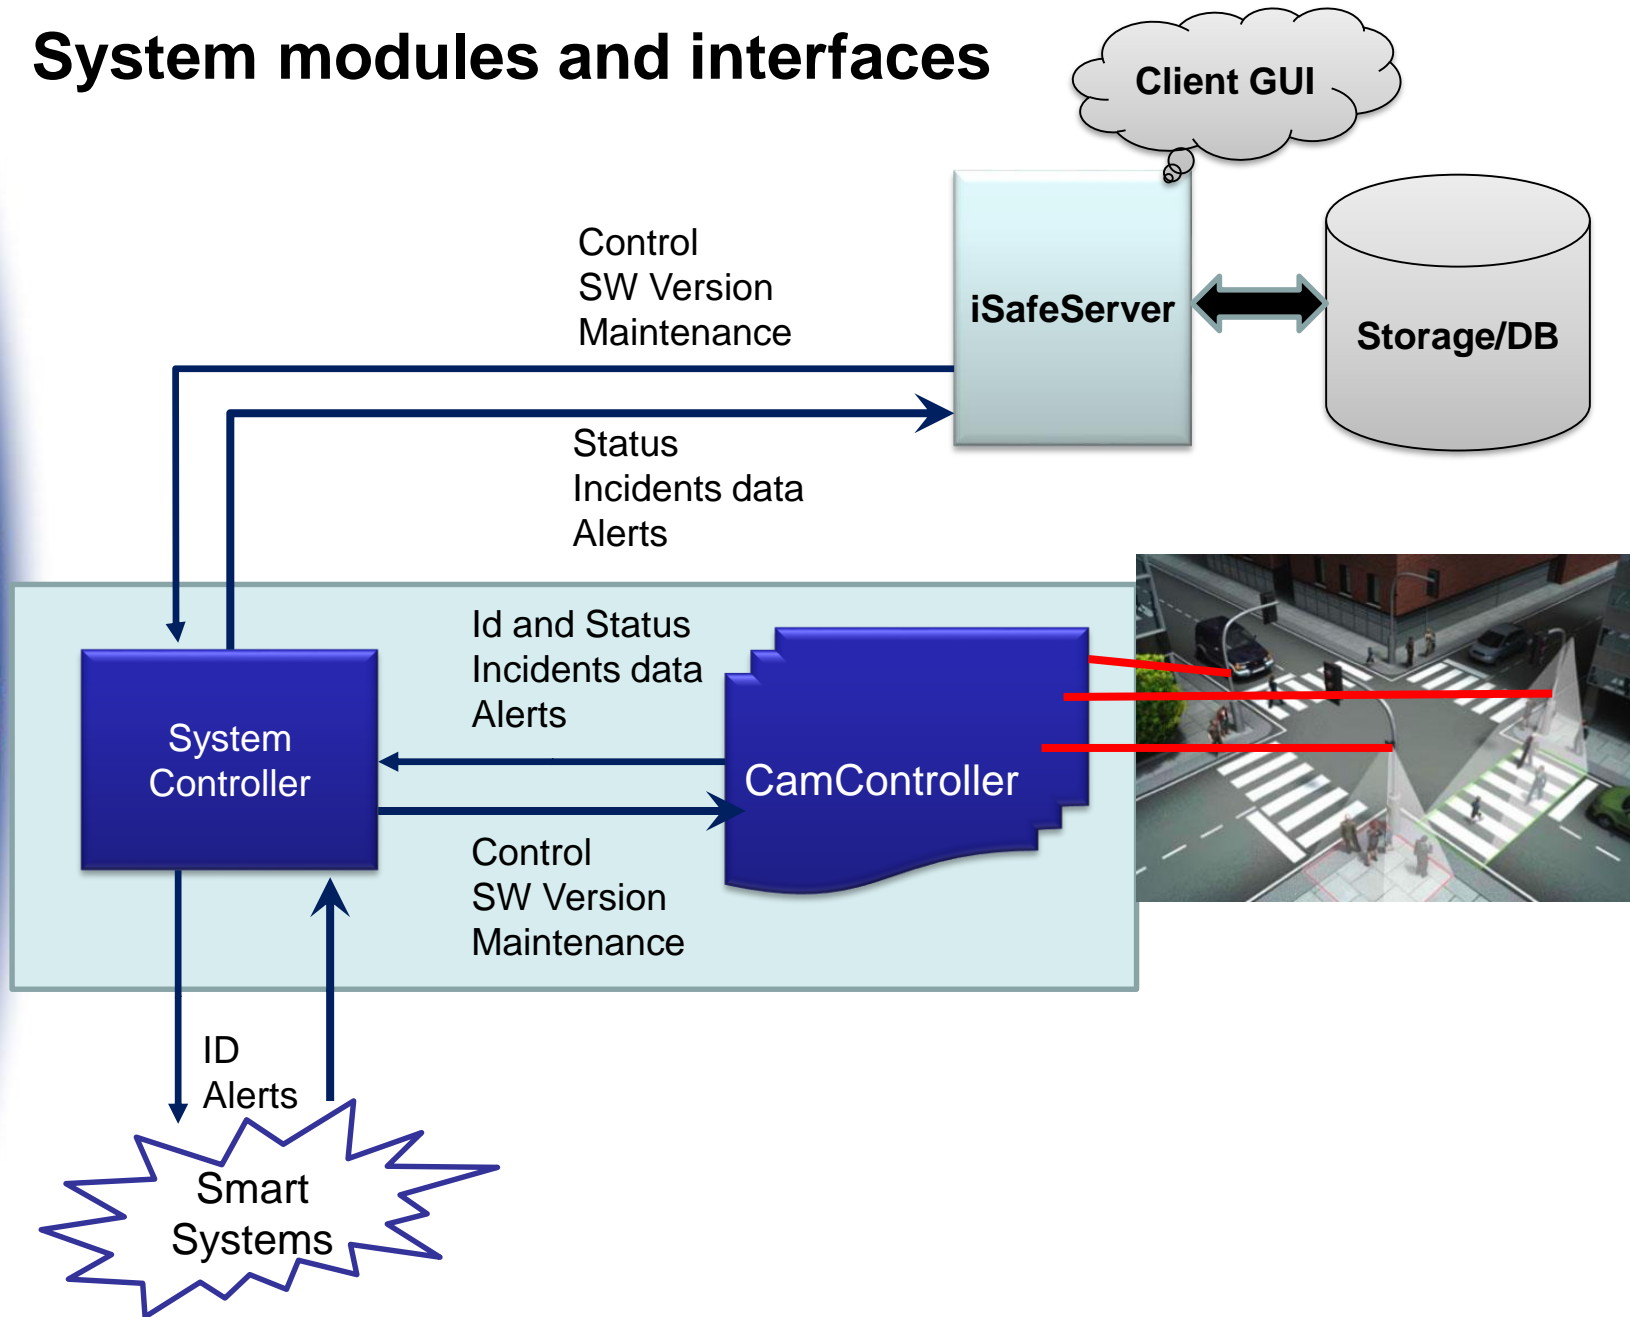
System modules and interfaces

Client GUI

Control
SW Version
Maintenance

iSafeServer

Storage/DB

Status
Incidents data
Alerts

Id and Status
Incidents data
Alerts

System Controller

CamController

Control
SW Version
Maintenance

ID
Alerts

Smart Systems